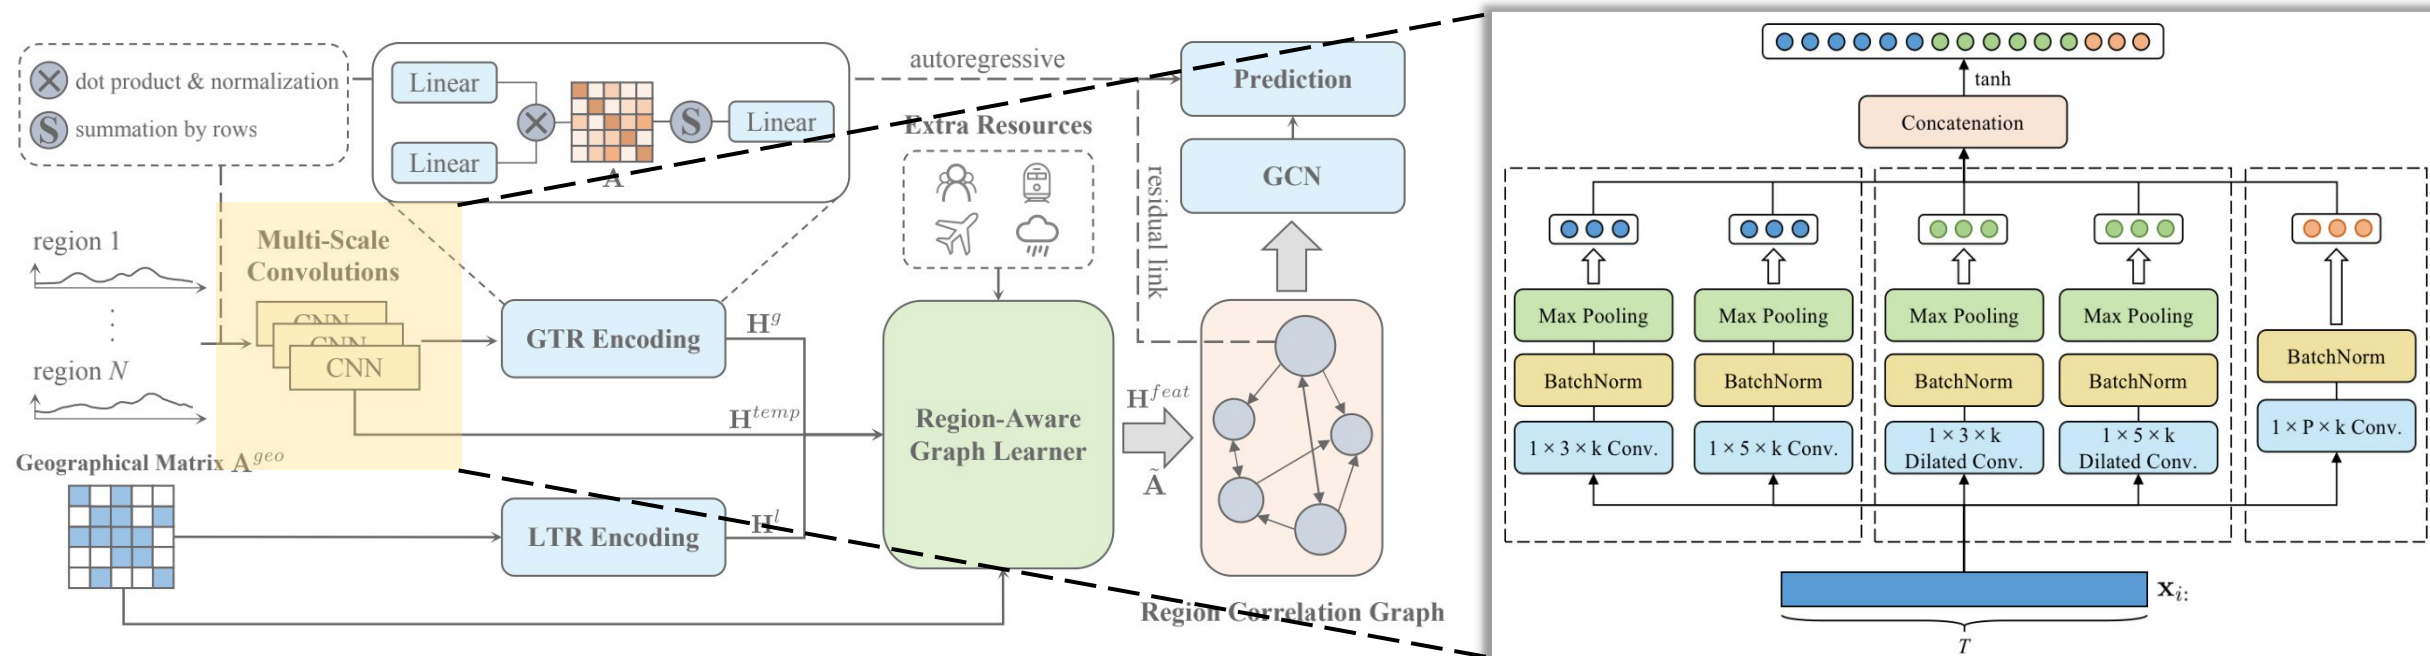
dot product & normalization
summation by rows

Linear
Linear
A
S
Linear

autoregressive

Prediction

GCN

Extra Resources

residual link

region 1
⋮
region $N$

Multi-Scale Convolutions
CNN
CNN
CNN

GTR Encoding
$H^g$
$H^{temp}$

Region-Aware Graph Learner

$H^{feat}$
$\tilde{A}$

Geographical Matrix $A^{geo}$

LTR Encoding
$H^l$

Region Correlation Graph

tanh
Concatenation

Max Pooling
BatchNorm
$1 \times 3 \times k$ Conv.

Max Pooling
BatchNorm
$1 \times 5 \times k$ Conv.

Max Pooling
BatchNorm
$1 \times 3 \times k$ Dilated Conv.

Max Pooling
BatchNorm
$1 \times 5 \times k$ Dilated Conv.

BatchNorm
$1 \times P \times k$ Conv.

$\mathbf{x}_{i:}$
$T$